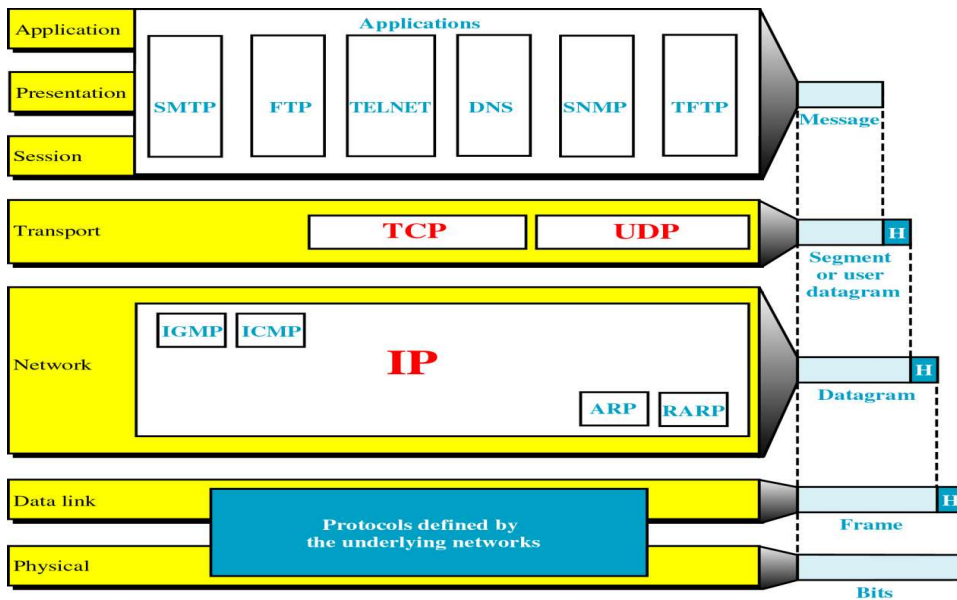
Application

Presentation

Session

Applications

SMTP

FTP

TELNET

DNS

SNMP

TFTP

Message

Transport

TCP

UDP

H

Segment or user datagram

Network

IGMP

ICMP

IP

ARP

RARP

H

Datagram

Data link

Physical

Protocols defined by the underlying networks

H

Frame

Bits